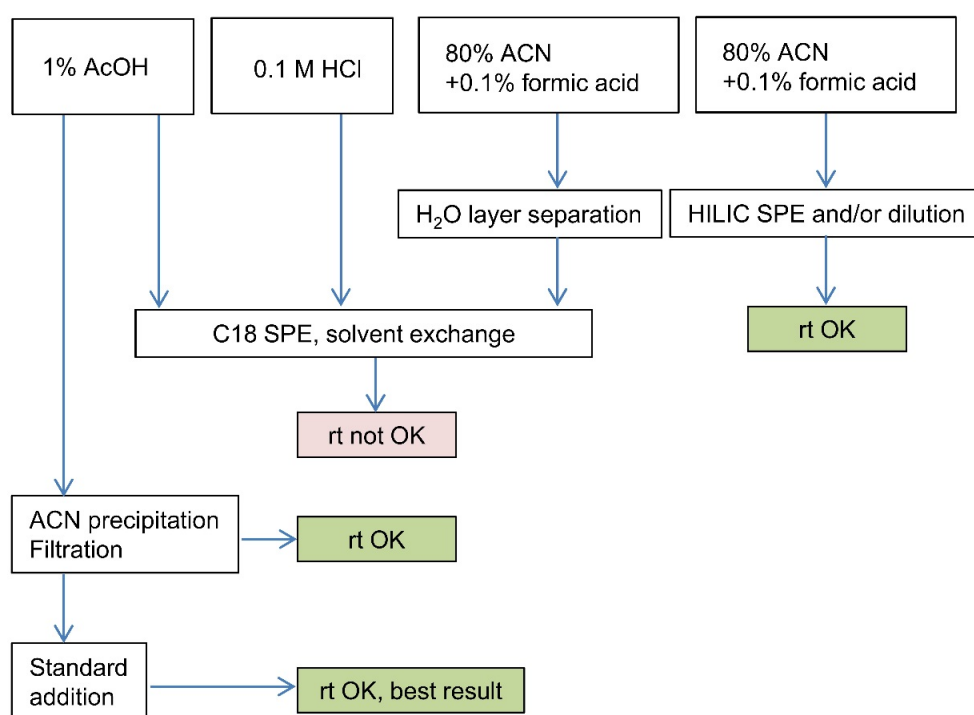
1% AcOH

0.1 M HCl

80% ACN +0.1% formic acid

80% ACN +0.1% formic acid

$H_2O$ layer separation

HILIC SPE and/or dilution

C18 SPE, solvent exchange

rt OK

rt not OK

ACN precipitation Filtration

rt OK

Standard addition

rt OK, best result